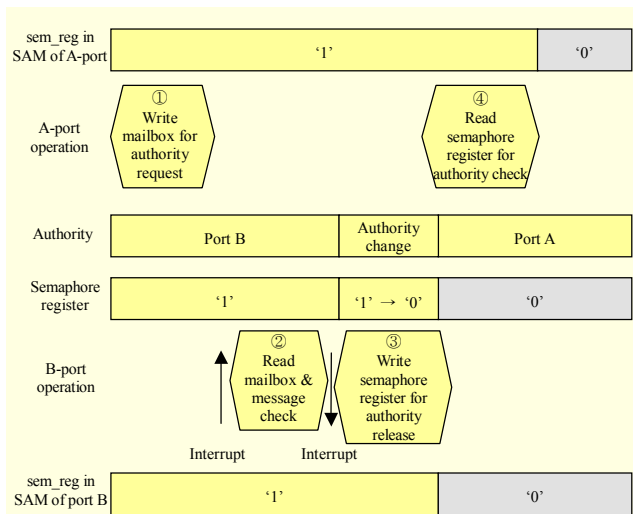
sem_reg in SAM of A-port

‘1’

‘0’

A-port operation

① Write mailbox for authority request

④ Read semaphore register for authority check

Authority

Port B

Authority change

Port A

Semaphore register

‘1’

‘1’ → ‘0’

‘0’

B-port operation

② Read mailbox & message check

③ Write semaphore register for authority release

Interrupt

Interrupt

sem_reg in SAM of port B

‘1’

‘0’